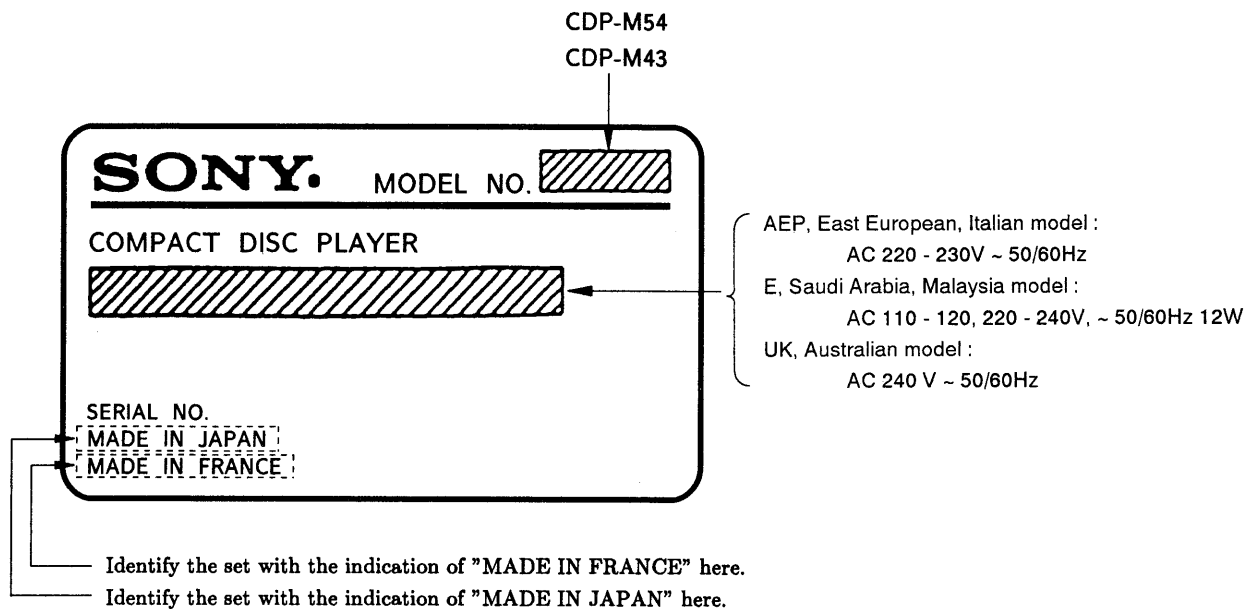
CDP-M54
CDP-M43

SONY. MODEL NO.

COMPACT DISC PLAYER

SERIAL NO.
MADE IN JAPAN
MADE IN FRANCE

AEP, East European, Italian model :
AC 220 - 230V ~ 50/60Hz
E, Saudi Arabia, Malaysia model :
AC 110 - 120, 220 - 240V, ~ 50/60Hz 12W
UK, Australian model :
AC 240 V ~ 50/60Hz

Identify the set with the indication of "MADE IN FRANCE" here.
Identify the set with the indication of "MADE IN JAPAN" here.